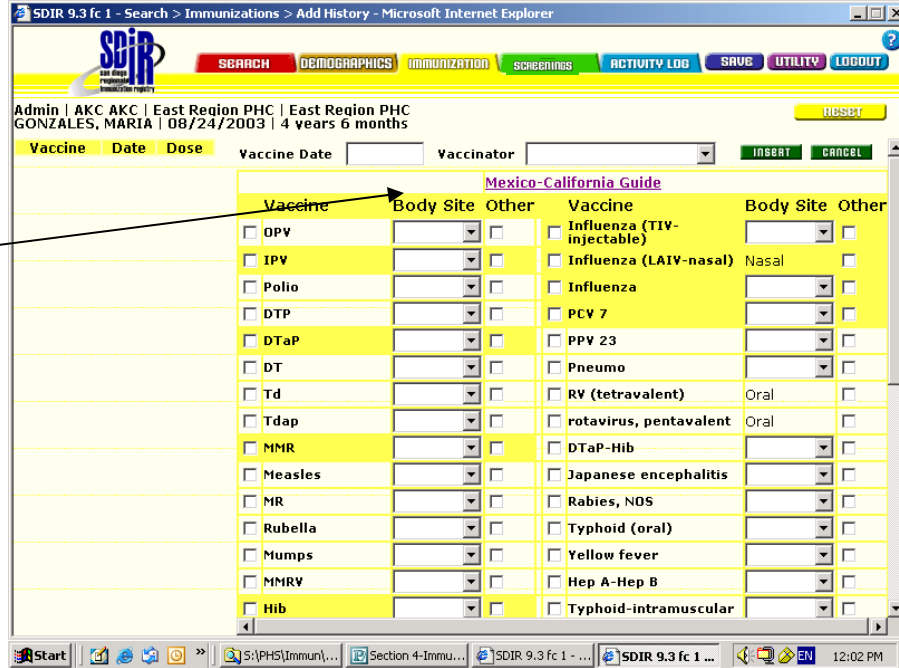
SDIR 9.3 fc 1 - Search > Immunizations > Add History - Microsoft Internet Explorer

SDIR san diego regional immunization registry

SEARCH | DEMOGRAPHICS | IMMUNIZATION | SCREENINGS | ACTIVITY LOG | SAVE | UTILITY | LOGOUT

Admin | AKC AKC | East Region PHC | East Region PHC
GONZALES, MARIA | 08/24/2003 | 4 years 6 months

RESET

Vaccine | Date | Dose

Vaccine Date | Vaccinator | INSERT | CANCEL

Mexico-California Guide

| Vaccine | Body Site | Other | Vaccine | Body Site | Other |
|---|---|---|---|---|---|
| OPV | | | Influenza (TIV-injectable) | | |
| IPV | | | Influenza (LAIV-nasal) | Nasal | |
| Polio | | | Influenza | | |
| DTP | | | PCV 7 | | |
| DTaP | | | PPV 23 | | |
| DT | | | Pneumo | | |
| Td | | | RV (tetravalent) | Oral | |
| Tdap | | | rotavirus, pentavalent | Oral | |
| MMR | | | DTaP-Hib | | |
| Measles | | | Japanese encephalitis | | |
| MR | | | Rabies, NOS | | |
| Rubella | | | Typhoid (oral) | | |
| Mumps | | | Yellow fever | | |
| MMRV | | | Hep A-Hep B | | |
| Hib | | | Typhoid-intramuscular | | |

Start | S:\PHS\Immun\... | Section 4-Immu... | SDIR 9.3 fc 1 - ... | SDIR 9.3 fc 1 ... | EN | 12:02 PM